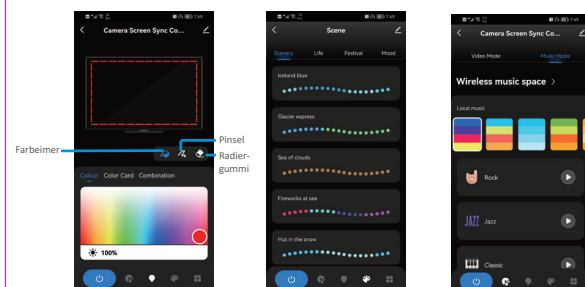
Camera Screen Sync Co...

Farbeimer

Pinsel

Radiergummi

Colour Color Card Combination

100%

Scene

Scenery Life Festival Mood

Iceland blue

Glacier express

Sea of clouds

Fireworks at sea

Hut in the snow

Camera Screen Sync Co...

Video Mode Music Mode

Wireless music space >

Local music

Rock

JAZZ Jazz

Classic